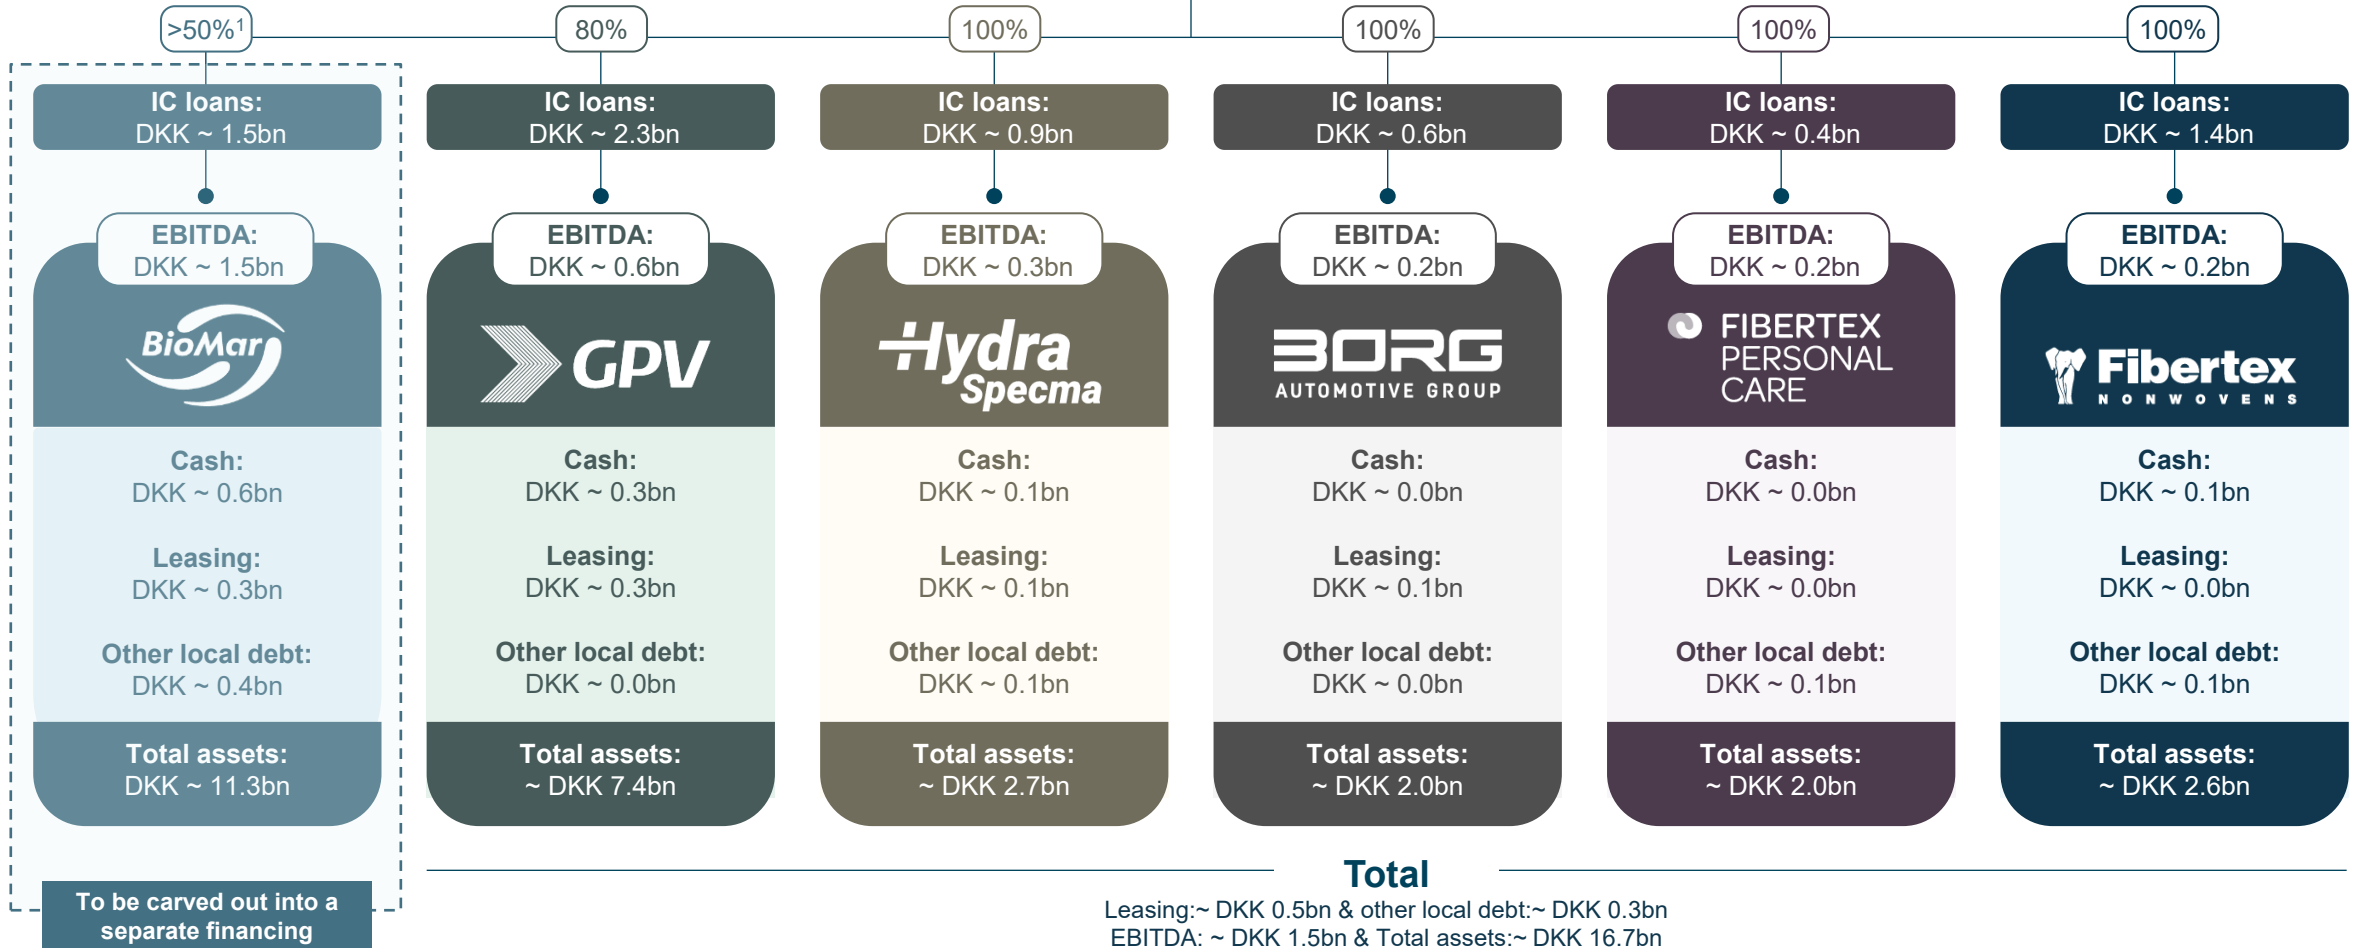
>50%¹

IC loans:
DKK ~ 1.5bn

EBITDA:
DKK ~ 1.5bn

BioMar

Cash:
DKK ~ 0.6bn

Leasing:
DKK ~ 0.3bn

Other local debt:
DKK ~ 0.4bn

Total assets:
DKK ~ 11.3bn

To be carved out into a separate financing

80%

IC loans:
DKK ~ 2.3bn

EBITDA:
DKK ~ 0.6bn

GPV

Cash:
DKK ~ 0.3bn

Leasing:
DKK ~ 0.3bn

Other local debt:
DKK ~ 0.0bn

Total assets:
~ DKK 7.4bn

100%

IC loans:
DKK ~ 0.9bn

EBITDA:
DKK ~ 0.3bn

Hydra Specma

Cash:
DKK ~ 0.1bn

Leasing:
DKK ~ 0.1bn

Other local debt:
DKK ~ 0.1bn

Total assets:
~ DKK 2.7bn

100%

IC loans:
DKK ~ 0.6bn

EBITDA:
DKK ~ 0.2bn

BORG AUTOMOTIVE GROUP

Cash:
DKK ~ 0.0bn

Leasing:
DKK ~ 0.1bn

Other local debt:
DKK ~ 0.0bn

Total assets:
~ DKK 2.0bn

100%

IC loans:
DKK ~ 0.4bn

EBITDA:
DKK ~ 0.2bn

FIBERTEX PERSONAL CARE

Cash:
DKK ~ 0.0bn

Leasing:
DKK ~ 0.0bn

Other local debt:
DKK ~ 0.1bn

Total assets:
~ DKK 2.0bn

100%

IC loans:
DKK ~ 1.4bn

EBITDA:
DKK ~ 0.2bn

Fibertex NONWOVENS

Cash:
DKK ~ 0.1bn

Leasing:
DKK ~ 0.0bn

Other local debt:
DKK ~ 0.1bn

Total assets:
~ DKK 2.6bn

Total
Leasing:~ DKK 0.5bn & other local debt:~ DKK 0.3bn
EBITDA: ~ DKK 1.5bn & Total assets:~ DKK 16.7bn